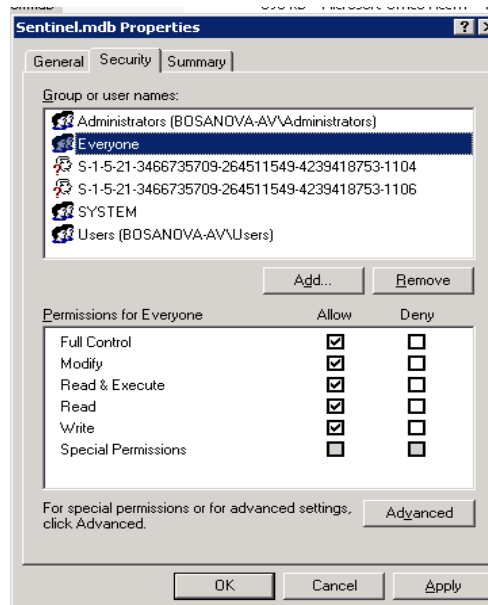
Sentinel.mdb Properties

General | Security | Summary

Group or user names:

Administrators (BOSANOVA-AV\Administrators)
Everyone
S-1-5-21-3466735709-264511549-4239418753-1104
S-1-5-21-3466735709-264511549-4239418753-1106
SYSTEM
Users (BOSANOVA-AV\Users)

Add... | Remove

| Permissions for Everyone | Allow | Deny |
|---|---|---|
| Full Control | ☑ | ☐ |
| Modify | ☑ | ☐ |
| Read & Execute | ☑ | ☐ |
| Read | ☑ | ☐ |
| Write | ☑ | ☐ |
| Special Permissions | ☐ | ☐ |

For special permissions or for advanced settings, click Advanced.

Advanced

OK | Cancel | Apply